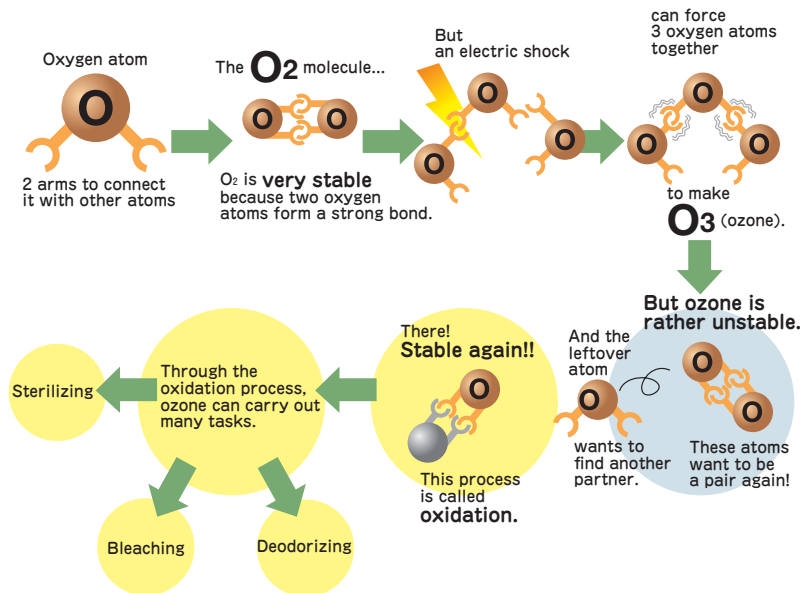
Oxygen atom

O

2 arms to connect it with other atoms

The $O_2$ molecule...

O O

$O_2$ is very stable because two oxygen atoms form a strong bond.

But an electric shock

O O O

can force 3 oxygen atoms together

O O O

to make $O_3$ (ozone).

But ozone is rather unstable.

And the leftover atom

O

wants to find another partner.

O O

These atoms want to be a pair again!

There! Stable again!!

O

This process is called oxidation.

Through the oxidation process, ozone can carry out many tasks.

Sterilizing

Bleaching

Deodorizing